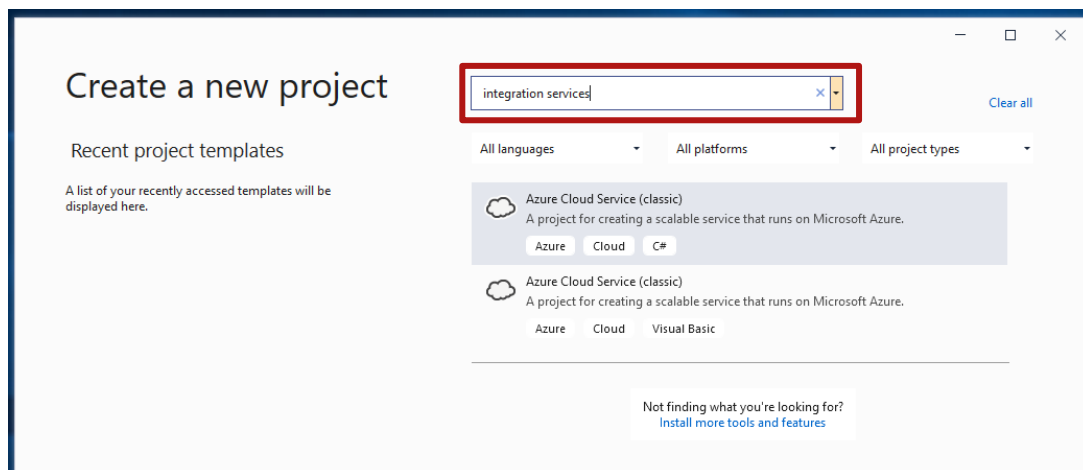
Create a new project

integration services

Clear all

Recent project templates

A list of your recently accessed templates will be displayed here.

All languages

All platforms

All project types

Azure Cloud Service (classic)
A project for creating a scalable service that runs on Microsoft Azure.
Azure Cloud C#

Azure Cloud Service (classic)
A project for creating a scalable service that runs on Microsoft Azure.
Azure Cloud Visual Basic

Not finding what you're looking for?
Install more tools and features